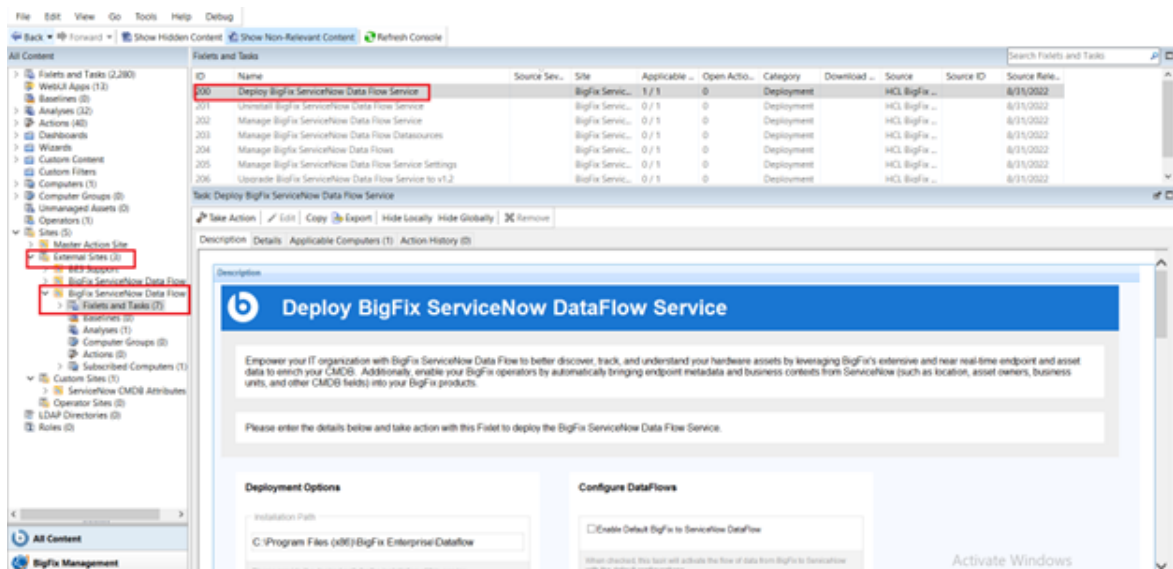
File Edit View Go Tools Help Debug

Back Forward Show Hidden Content Show Non-Relevant Content Refresh Console

All Content

Fixlets and Tasks (2,280)
WebUI Apps (13)
Baselines (0)
Analyses (32)
Actions (40)
Dashboards
Wizards
Custom Content
Custom Filters
Computers (1)
Computer Groups (0)
Unmanaged Assets (0)
Operators (1)
Sites (5)
Master Action Site
External Sites (3)
BES Support
BigFix ServiceNow Data Flow
BigFix ServiceNow Data Flow
Fixlets and Tasks (7)
Baselines (0)
Analyses (1)
Computer Groups (0)
Actions (0)
Subscribed Computers (1)
Custom Sites (1)
ServiceNow CMDB Attributes
Operator Sites (0)
LDAP Directories (0)
Roles (0)

All Content

BigFix Management

Fixlets and Tasks

Search Fixlets and Tasks

| ID | Name | Source Sev... | Site | Applicable ... | Open Actio... | Category | Download ... | Source | Source ID | Source Rele... |
|---|---|---|---|---|---|---|---|---|---|---|
| 200 | Deploy BigFix ServiceNow Data Flow Service | | BigFix Servic... | 1 / 1 | 0 | Deployment | | HCL BigFix ... | | 8/31/2022 |
| 201 | Uninstall BigFix ServiceNow Data Flow Service | | BigFix Servic... | 0 / 1 | 0 | Deployment | | HCL BigFix ... | | 8/31/2022 |
| 202 | Manage BigFix ServiceNow Data Flow Service | | BigFix Servic... | 0 / 1 | 0 | Deployment | | HCL BigFix ... | | 8/31/2022 |
| 203 | Manage BigFix ServiceNow Data Flow Datasources | | BigFix Servic... | 0 / 1 | 0 | Deployment | | HCL BigFix ... | | 8/31/2022 |
| 204 | Manage BigFix ServiceNow Data Flows | | BigFix Servic... | 0 / 1 | 0 | Deployment | | HCL BigFix ... | | 8/31/2022 |
| 205 | Manage BigFix ServiceNow Data Flow Service Settings | | BigFix Servic... | 0 / 1 | 0 | Deployment | | HCL BigFix ... | | 8/31/2022 |
| 206 | Upgrade BigFix ServiceNow Data Flow Service to v1.2 | | BigFix Servic... | 0 / 1 | 0 | Deployment | | HCL BigFix ... | | 8/31/2022 |

Task: Deploy BigFix ServiceNow Data Flow Service

Take Action | Edit | Copy | Export | Hide Locally | Hide Globally | Remove

Description | Details | Applicable Computers (1) | Action History (0)

Description

Deploy BigFix ServiceNow DataFlow Service

Empower your IT organization with BigFix ServiceNow Data Flow to better discover, track, and understand your hardware assets by leveraging BigFix's extensive and near real-time endpoint and asset data to enrich your CMDB. Additionally, enable your BigFix operators by automatically bringing endpoint metadata and business contexts from ServiceNow (such as location, asset owners, business units, and other CMDB fields) into your BigFix products.

Please enter the details below and take action with this Fixlet to deploy the BigFix ServiceNow Data Flow Service.

Deployment Options

Installation Path

C:\Program Files (x86)\BigFix Enterprise\Dataflow

Configure DataFlows

Enable Default BigFix to ServiceNow DataFlow

When checked, this task will activate the flow of data from BigFix to ServiceNow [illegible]

Activate Windows